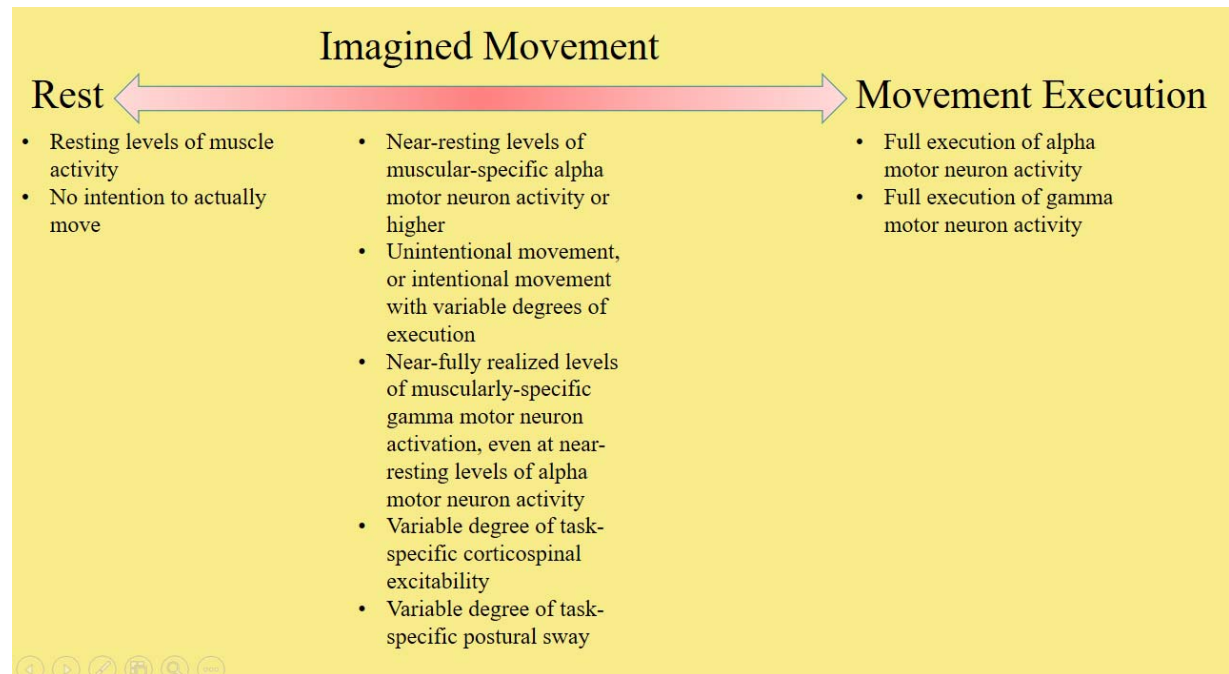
Imagined Movement

Rest

Movement Execution

- Resting levels of muscle activity
- No intention to actually move

- Near-resting levels of muscular-specific alpha motor neuron activity or higher
- Unintentional movement, or intentional movement with variable degrees of execution
- Near-fully realized levels of muscularly-specific gamma motor neuron activation, even at near-resting levels of alpha motor neuron activity
- Variable degree of task-specific corticospinal excitability
- Variable degree of task-specific postural sway

- Full execution of alpha motor neuron activity
- Full execution of gamma motor neuron activity